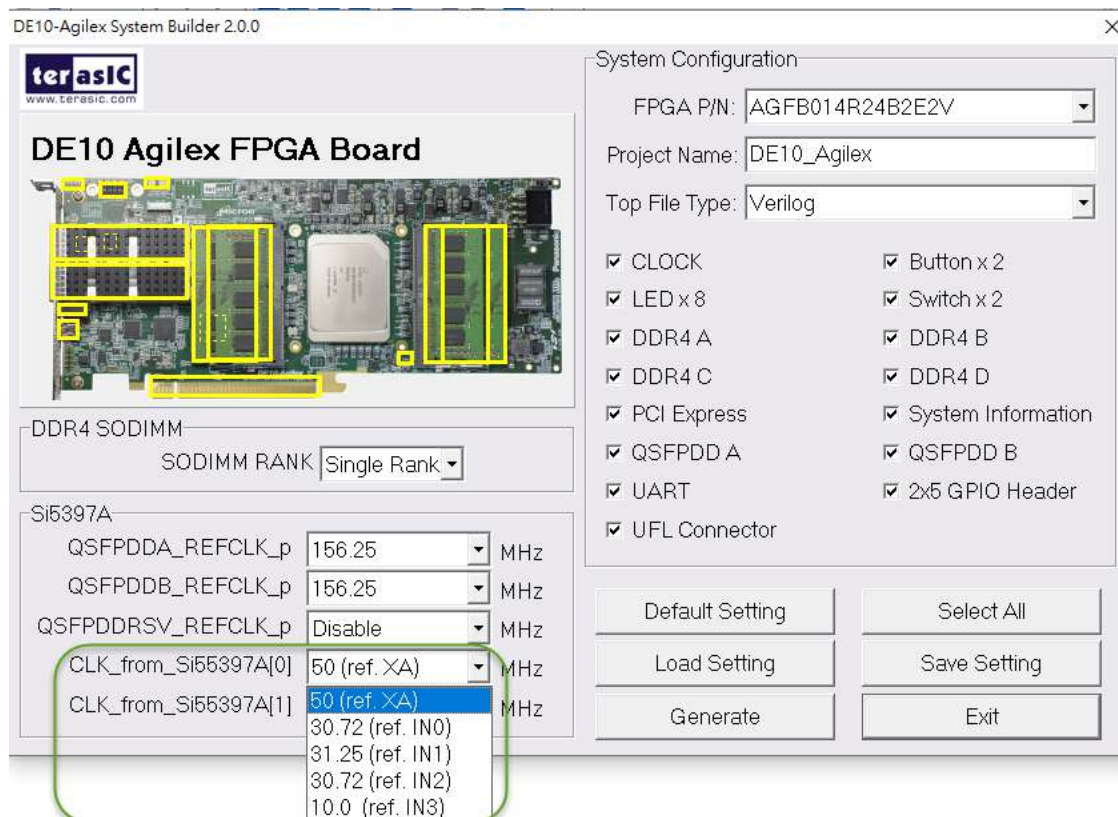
DE10-Agilex System Builder 2.0.0

terasIC
www.terasic.com

DE10 Agilex FPGA Board

DDR4 SODIMM
SODIMM RANK Single Rank

Si5397A
QSFPDDA_REFCLK_p 156.25 MHz
QSFPDDB_REFCLK_p 156.25 MHz
QSFPDDRSV_REFCLK_p Disable MHz
CLK_from_Si55397A[0] 50 (ref. XA) MHz
CLK_from_Si55397A[1] MHz

50 (ref. XA)
30.72 (ref. IN0)
31.25 (ref. IN1)
30.72 (ref. IN2)
10.0 (ref. IN3)

System Configuration
FPGA P/N: AGFB014R24B2E2V
Project Name: DE10_Agilex
Top File Type: Verilog

☑ CLOCK
☑ Button x 2
☑ LED x 8
☑ Switch x 2
☑ DDR4 A
☑ DDR4 B
☑ DDR4 C
☑ DDR4 D
☑ PCI Express
☑ System Information
☑ QSFPDD A
☑ QSFPDD B
☑ UART
☑ 2x5 GPIO Header
☑ UFL Connector

Default Setting
Select All
Load Setting
Save Setting
Generate
Exit